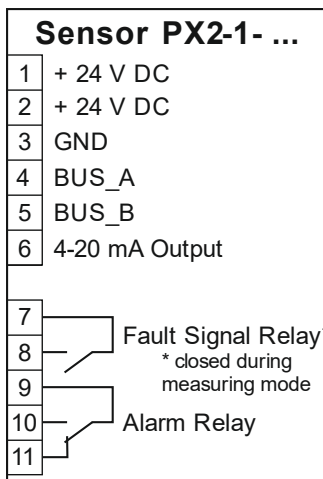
Sensor PX2-1- ...

| | |
|---|---|
| 1 | + 24 V DC |
| 2 | + 24 V DC |
| 3 | GND |
| 4 | BUS_A |
| 5 | BUS_B |
| 6 | 4-20 mA Output |

7
8
Fault Signal Relay
* closed during measuring mode
9
10
Alarm Relay
11